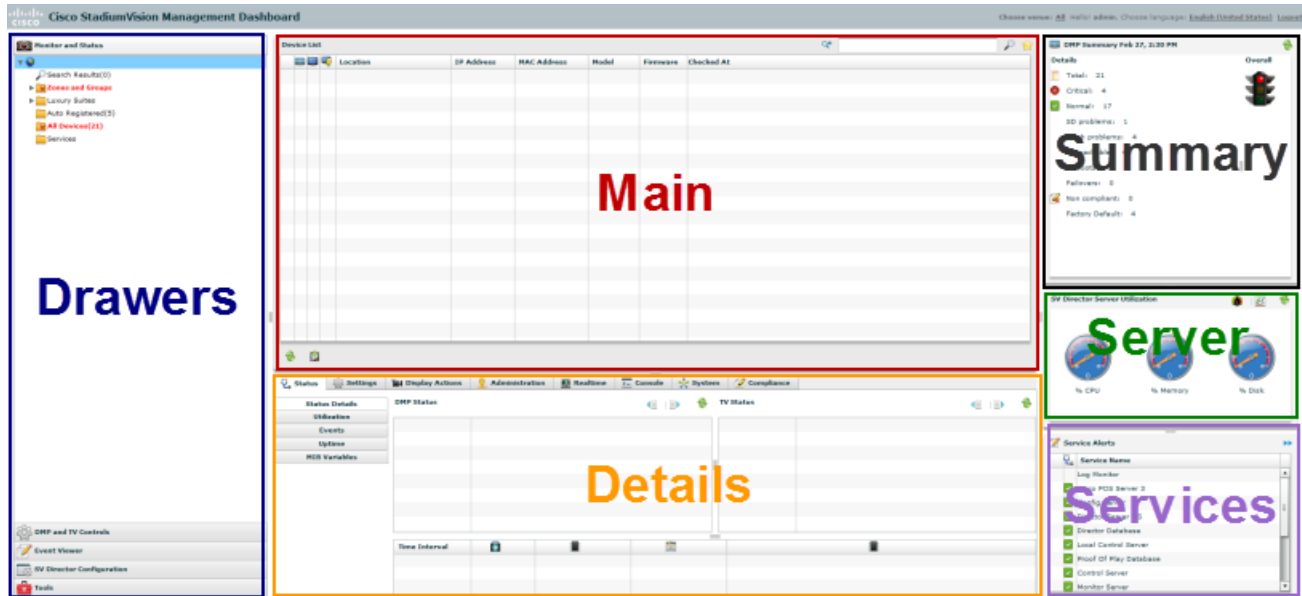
CISCO Cisco StadiumVision Management Dashboard

Choose venue: All Hello! admin. Choose language: English (United States) Logout

Monitor and Status

Search Results(0)
Zones and Groups
Luxury Suites
Auto Registered(5)
All Devices(21)
Services

Drawers

DMP and TV Controls
Event Viewer
SV Director Configuration
Tools

Device List

| | | | Location | IP Address | MAC Address | Model | Firmware | Checked At |
|---|---|---|---|---|---|---|---|---|

Main

DMP Summary Feb 27, 3:30 PM

Details

Overall

Total: 21
Critical: 4
Normal: 17
SD problems: 1
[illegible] problems: 4
Failovers: 0
Non compliant: 0
Factory Default: 4

Summary

SV Director Server Utilization

Server

% CPU
% Memory
% Disk

Status Settings Display Actions Administration Realtime Console System Compliance

Status Details
Utilization
Events
Uptime
MIB Variables

DMP Status

TV Status

Details

Time Interval

Service Alerts

Service Name

Log Monitor
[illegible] POS Server 3
Director Database
Local Control Server
Proof Of Play Database
Control Server
Monitor Server

Services